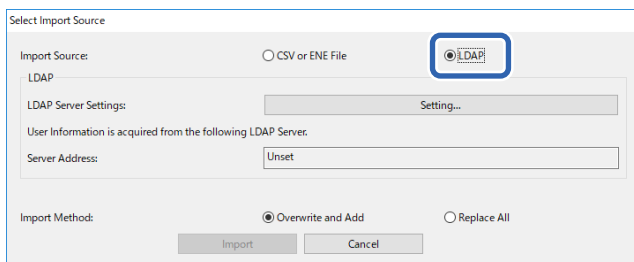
Select Import Source

Import Source: CSV or ENE File LDAP

LDAP

LDAP Server Settings: Setting...

User Information is acquired from the following LDAP Server.

Server Address: Unset

Import Method: Overwrite and Add Replace All

Import Cancel